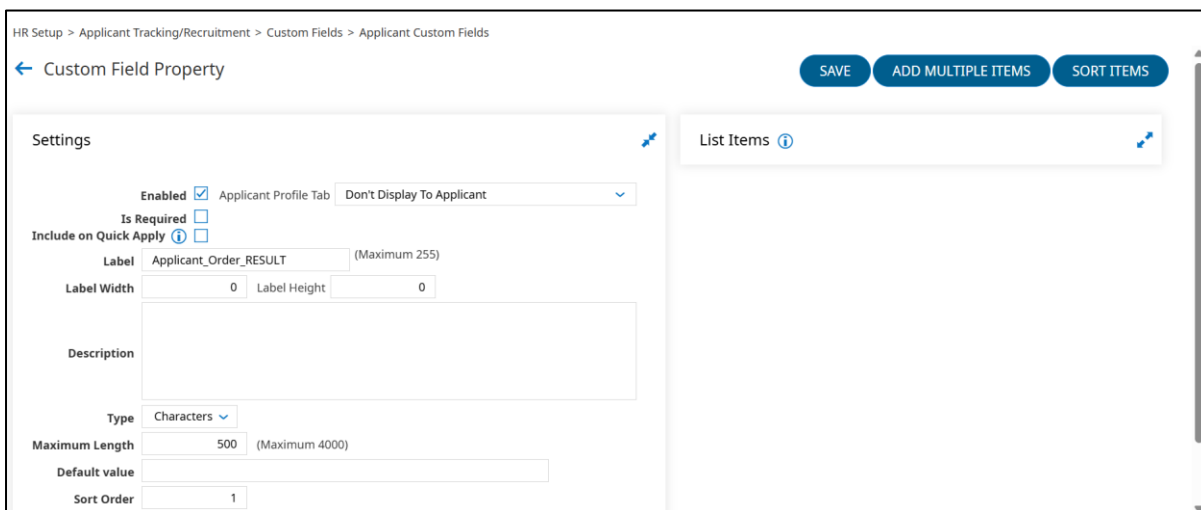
HR Setup > Applicant Tracking/Recruitment > Custom Fields > Applicant Custom Fields

← Custom Field Property

SAVE ADD MULTIPLE ITEMS SORT ITEMS

Settings

List Items

Enabled ☑ Applicant Profile Tab Don't Display To Applicant

Is Required ☐

Include on Quick Apply ☐

Label Applicant_Order_RESULT (Maximum 255)

Label Width 0 Label Height 0

Description

Type Characters

Maximum Length 500 (Maximum 4000)

Default value

Sort Order 1